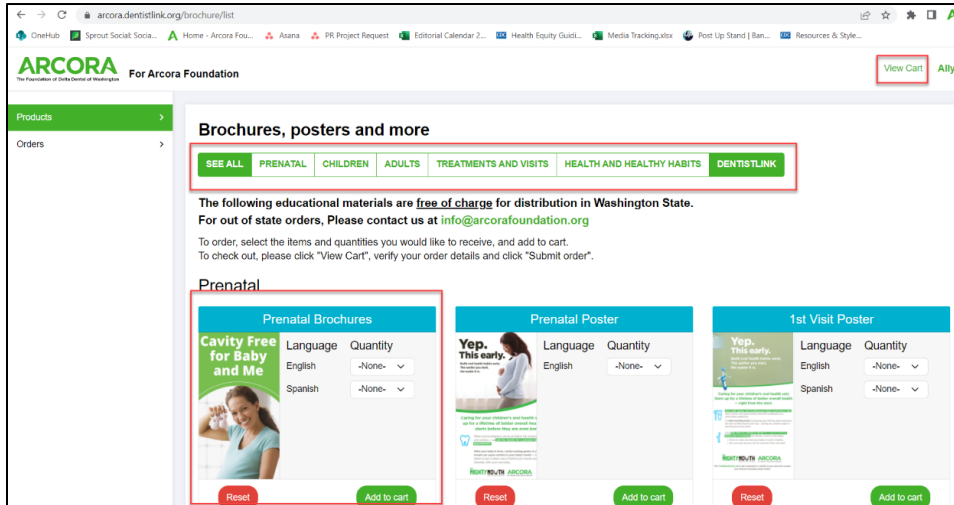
arcora.dentistlink.org/brochure/list

OneHub Sprout Social: Socia... Home - Arcora Fou... Asana PR Project Request Editorial Calendar 2... Health Equity Guidi... Media Tracking.xlsx Post Up Stand | Ban... Resources & Style...

ARCORA
The Foundation of Delta Dental of Washington
For Arcora Foundation

View Cart Ally

Products
Orders

Brochures, posters and more

SEE ALL PRENATAL CHILDREN ADULTS TREATMENTS AND VISITS HEALTH AND HEALTHY HABITS DENTISTLINK

The following educational materials are free of charge for distribution in Washington State.
For out of state orders, Please contact us at info@arcorafoundation.org

To order, select the items and quantities you would like to receive, and add to cart.
To check out, please click "View Cart", verify your order details and click "Submit order".

Prenatal

Prenatal Brochures

Cavity Free for Baby and Me

Language Quantity
English -None-
Spanish -None-

Reset Add to cart

Prenatal Poster

Yep. This early.

Language Quantity
English -None-

Reset Add to cart

1st Visit Poster

Yep. This early.

Language Quantity
English -None-
Spanish -None-

Reset Add to cart